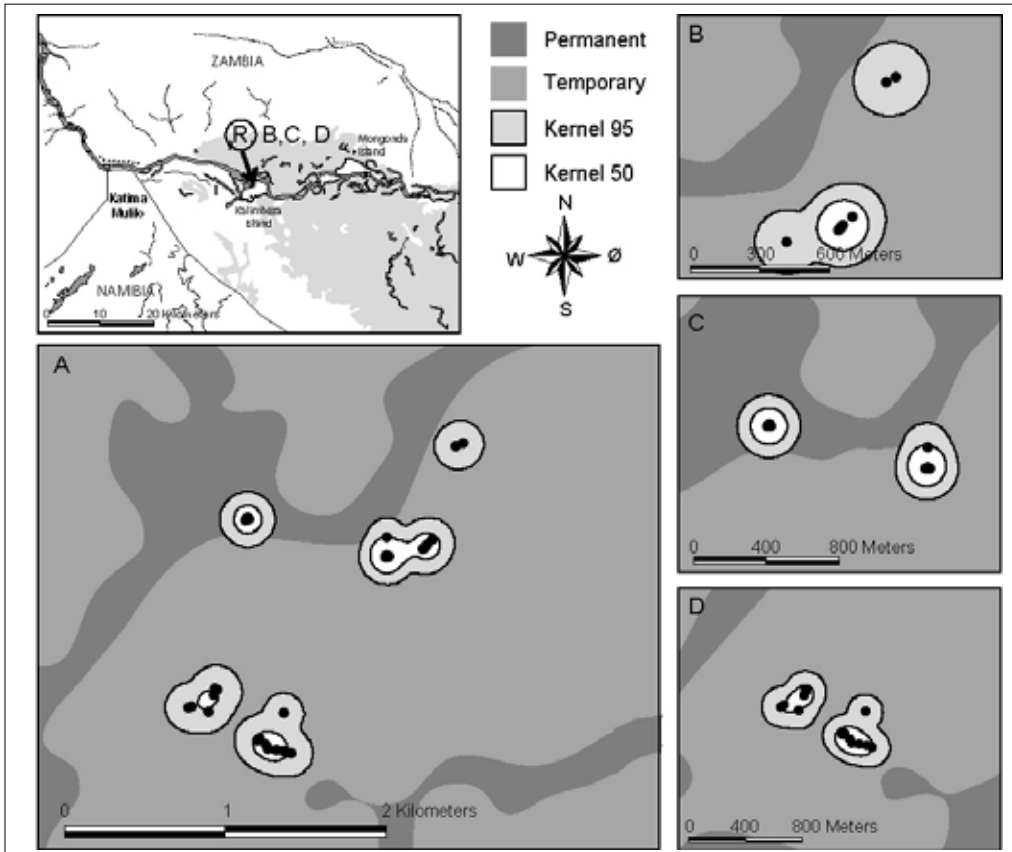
ZAMBIA

R B, C, D

Mongonds Island

Katima Mulilo

Kalimbeza Island

NAMIBIA

0 10 20 Kilometers

Permanent

Temporary

Kernel 95

Kernel 50

N

W

Ø

S

B

0 300 600 Meters

C

0 400 800 Meters

A

0 1 2 Kilometers

D

0 400 800 Meters